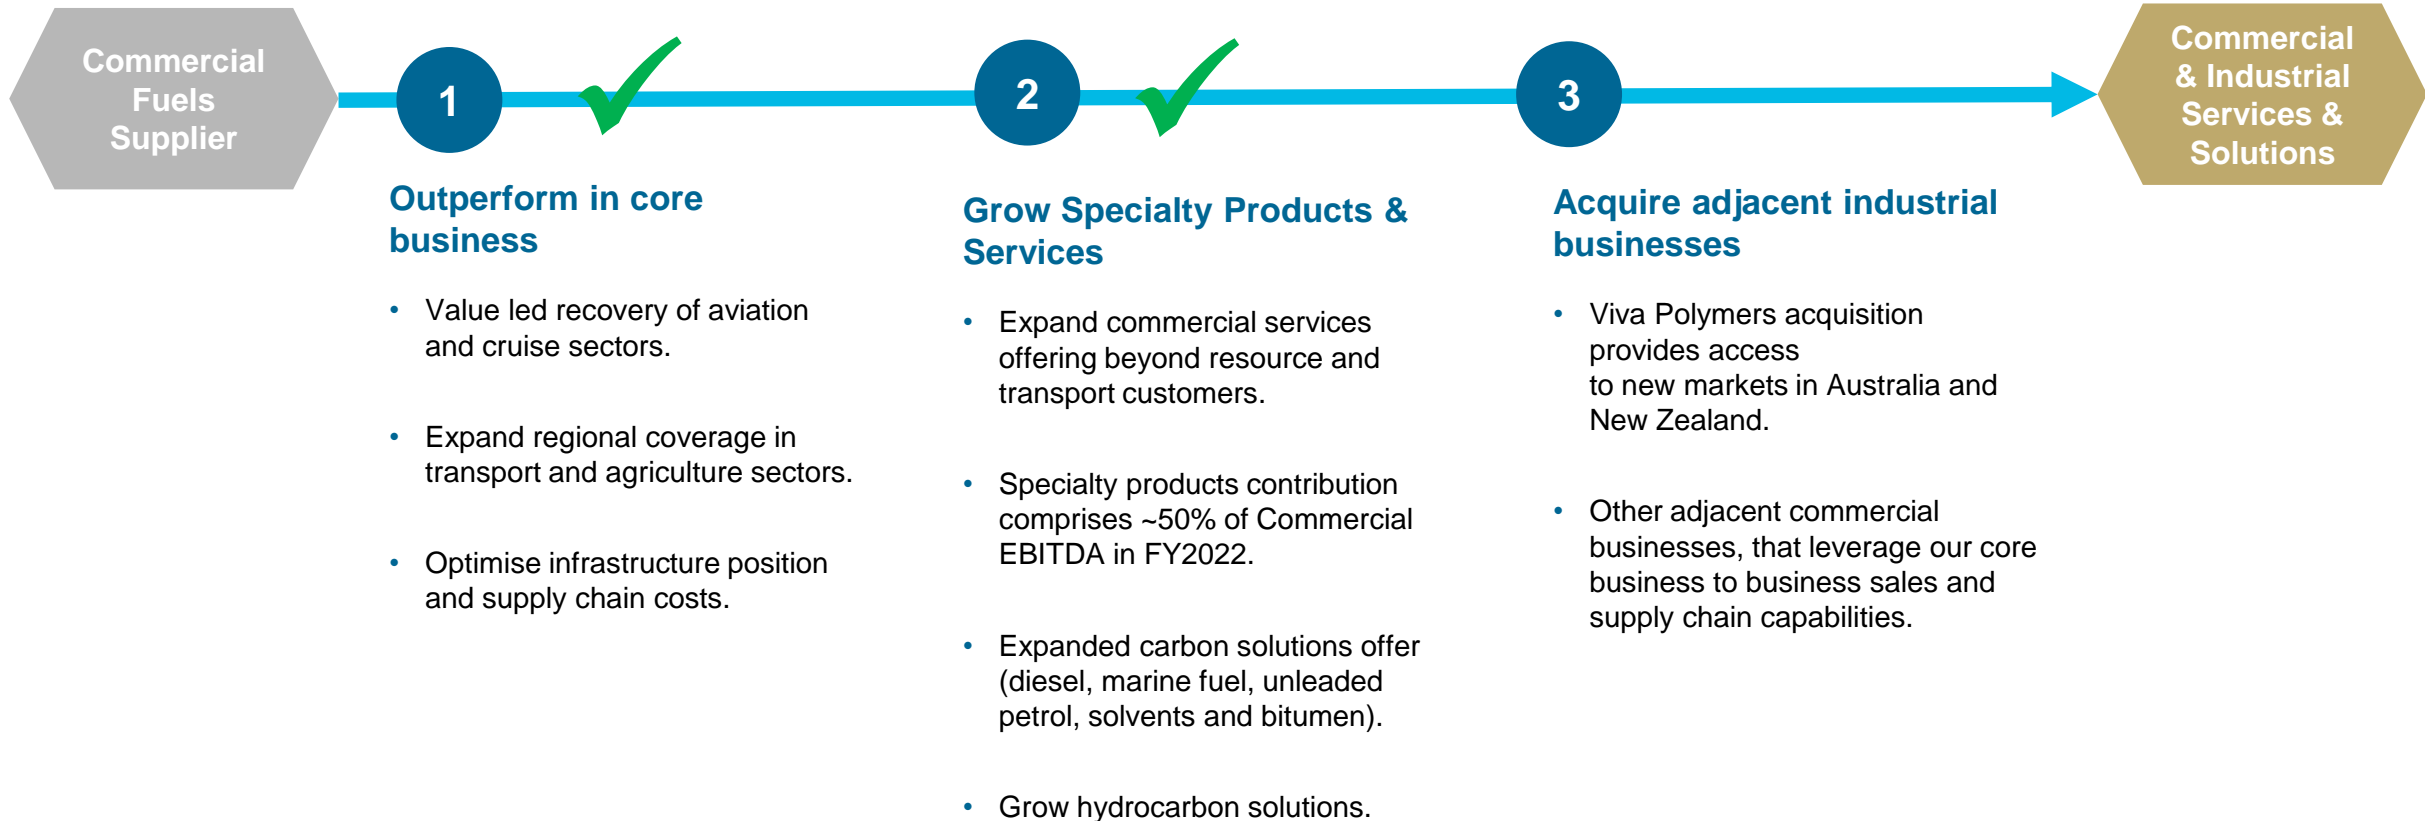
Commercial Fuels Supplier

1

2

3

Commercial & Industrial Services & Solutions

Outperform in core business

- Value led recovery of aviation and cruise sectors.
- Expand regional coverage in transport and agriculture sectors.
- Optimise infrastructure position and supply chain costs.

Grow Specialty Products & Services

- Expand commercial services offering beyond resource and transport customers.
- Specialty products contribution comprises ~50% of Commercial EBITDA in FY2022.
- Expanded carbon solutions offer (diesel, marine fuel, unleaded petrol, solvents and bitumen).
- Grow hydrocarbon solutions.

Acquire adjacent industrial businesses

- Viva Polymers acquisition provides access to new markets in Australia and New Zealand.
- Other adjacent commercial businesses, that leverage our core business to business sales and supply chain capabilities.